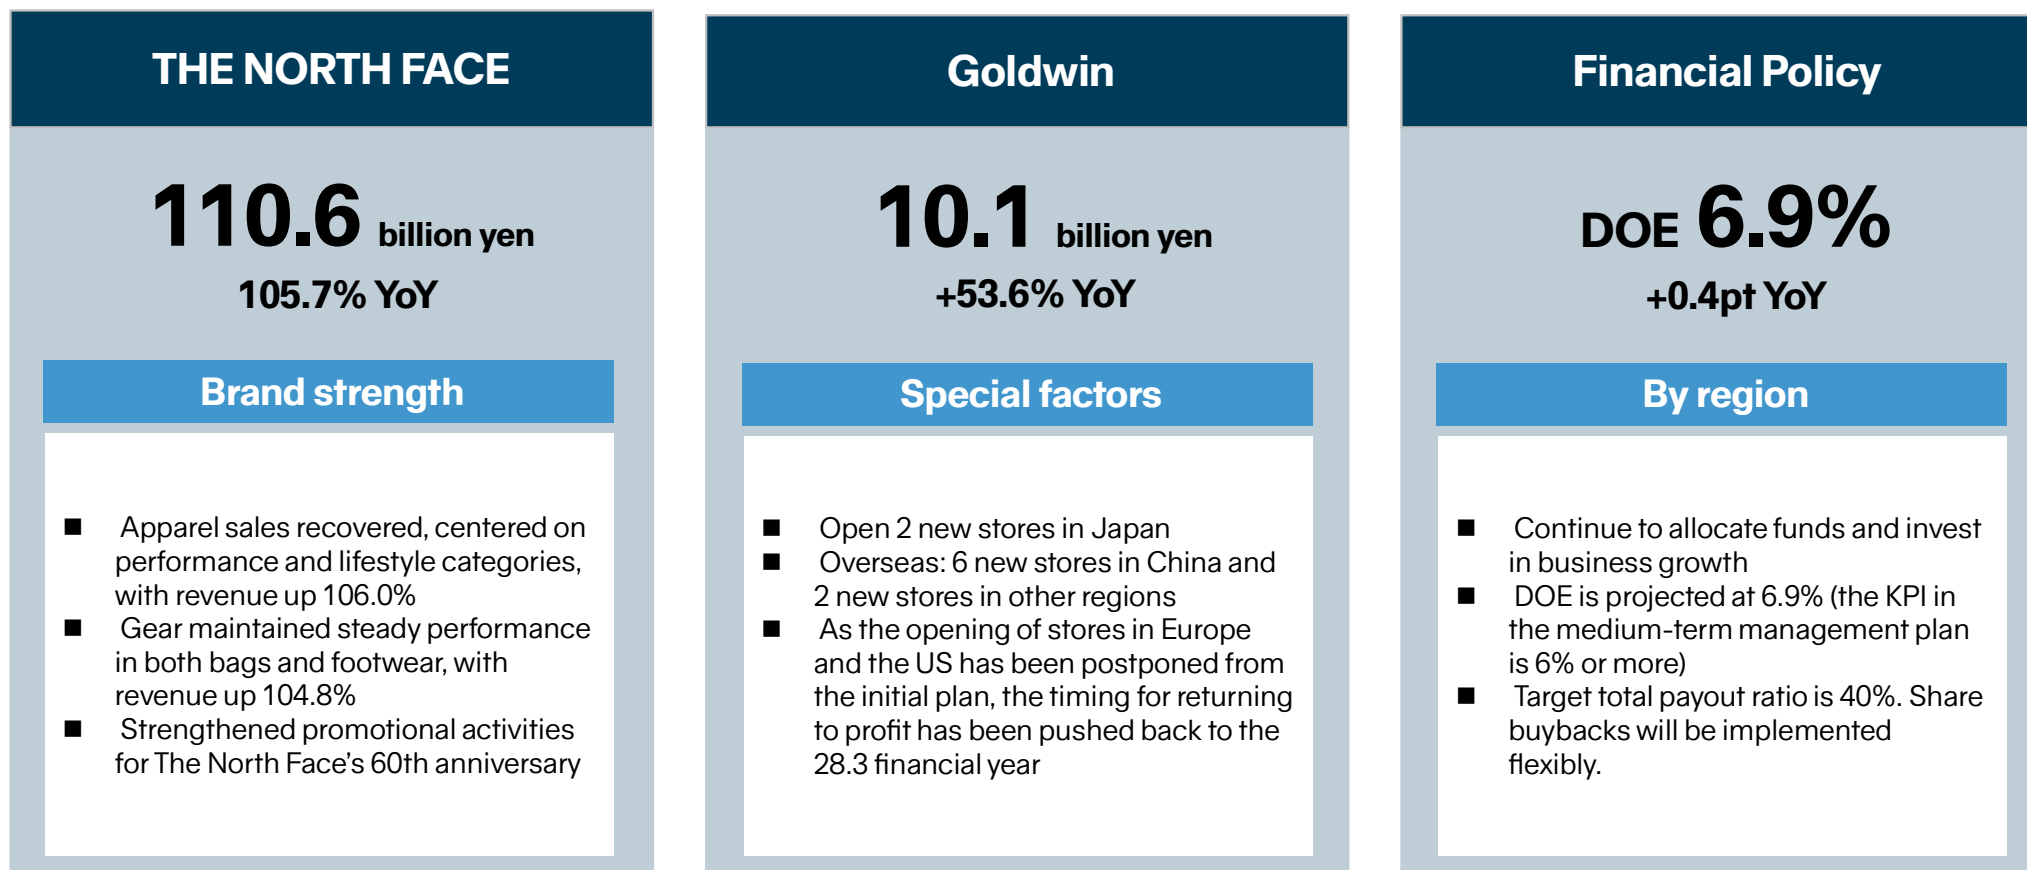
THE NORTH FACE

110.6 billion yen

105.7% YoY

Brand strength

■ Apparel sales recovered, centered on performance and lifestyle categories, with revenue up 106.0%
■ Gear maintained steady performance in both bags and footwear, with revenue up 104.8%
■ Strengthened promotional activities for The North Face's 60th anniversary

Goldwin

10.1 billion yen

+53.6% YoY

Special factors

■ Open 2 new stores in Japan
■ Overseas: 6 new stores in China and 2 new stores in other regions
■ As the opening of stores in Europe and the US has been postponed from the initial plan, the timing for returning to profit has been pushed back to the 28.3 financial year

Financial Policy

DOE 6.9%

+0.4pt YoY

By region

■ Continue to allocate funds and invest in business growth
■ DOE is projected at 6.9% (the KPI in the medium-term management plan is 6% or more)
■ Target total payout ratio is 40%. Share buybacks will be implemented flexibly.